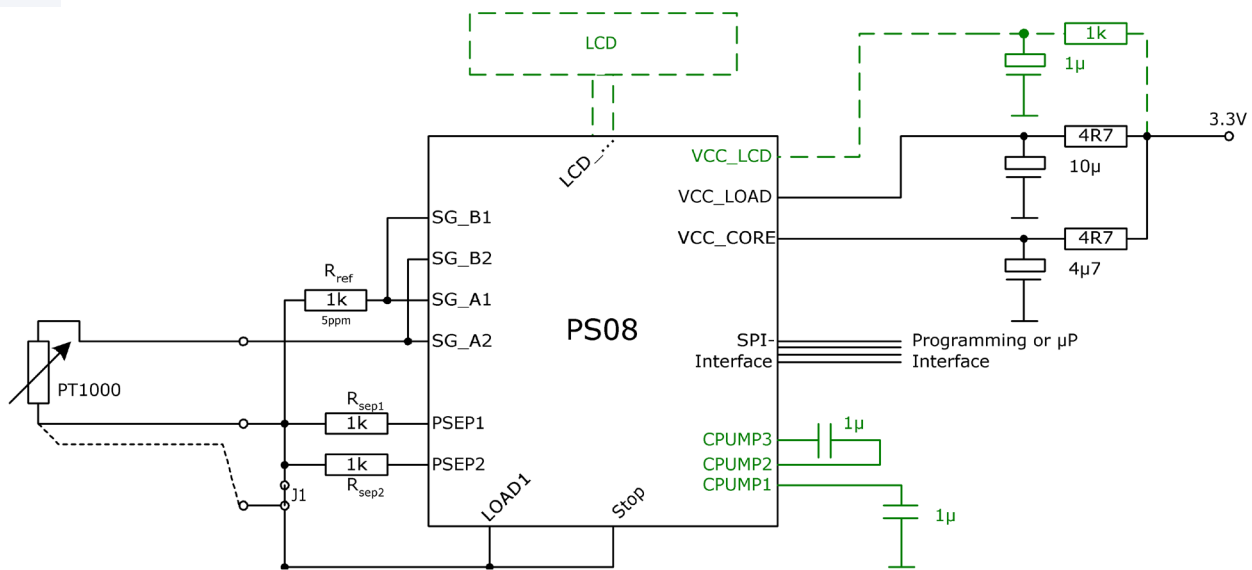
LCD

1k

1μ

3.3V

4R7

VCC_LCD

LCD_...

10μ

VCC_LOAD

4R7

VCC_CORE

4μ7

SG_B1

SG_B2

$R_{ref}$

1k

SG_A1

5ppm

SG_A2

PS08

SPI-
Interface

Programming or μP
Interface

PT1000

$R_{sep1}$

1k

PSEP1

1μ

CPUMP3

1k

PSEP2

CPUMP2

$R_{sep2}$

CPUMP1

J1

LOAD1

Stop

1μ